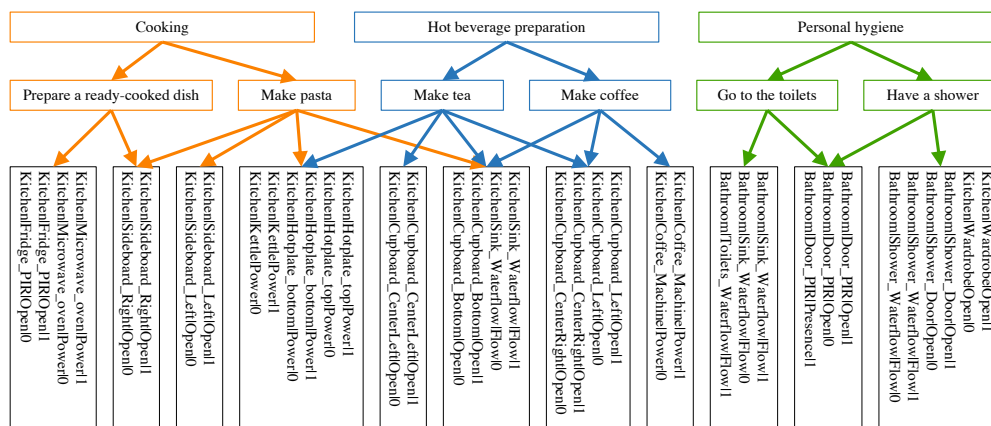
Cooking

Hot beverage preparation

Personal hygiene

Prepare a ready-cooked dish

Make pasta

Make tea

Make coffee

Go to the toilets

Have a shower

KitchenMicrowave_ovenPower1
KitchenMicrowave_ovenPower0
KitchenFridge_PIROpen1
KitchenFridge_PIROpen0

KitchenSideboard_RightOpen1
KitchenSideboard_RightOpen0

KitchenSideboard_LeftOpen1
KitchenSideboard_LeftOpen0

KitchenHotplate_topPower1
KitchenHotplate_topPower0
KitchenHotplate_bottomPower1
KitchenHotplate_bottomPower0
KitchenKettlePower1
KitchenKettlePower0

KitchenCupboard_CenterLeftOpen1
KitchenCupboard_CenterLeftOpen0

KitchenSink_WaterflowFlow1
KitchenSink_WaterflowFlow0
KitchenCupboard_BottomOpen1
KitchenCupboard_BottomOpen0

KitchenCupboard_LeftOpen1
KitchenCupboard_LeftOpen0
KitchenCupboard_CenterRightOpen1
KitchenCupboard_CenterRightOpen0

KitchenCoffee_MachinePower1
KitchenCoffee_MachinePower0

BathroomSink_WaterflowFlow1
BathroomSink_WaterflowFlow0
BathroomToilets_WaterflowFlow1

BathroomDoor_PIROpen1
BathroomDoor_PIROpen0
BathroomDoor_PIRPresence1

KitchenWardrobeOpen1
KitchenWardrobeOpen0
BathroomShower_DoorOpen1
BathroomShower_DoorOpen0
BathroomShower_WaterflowFlow1
BathroomShower_WaterflowFlow0